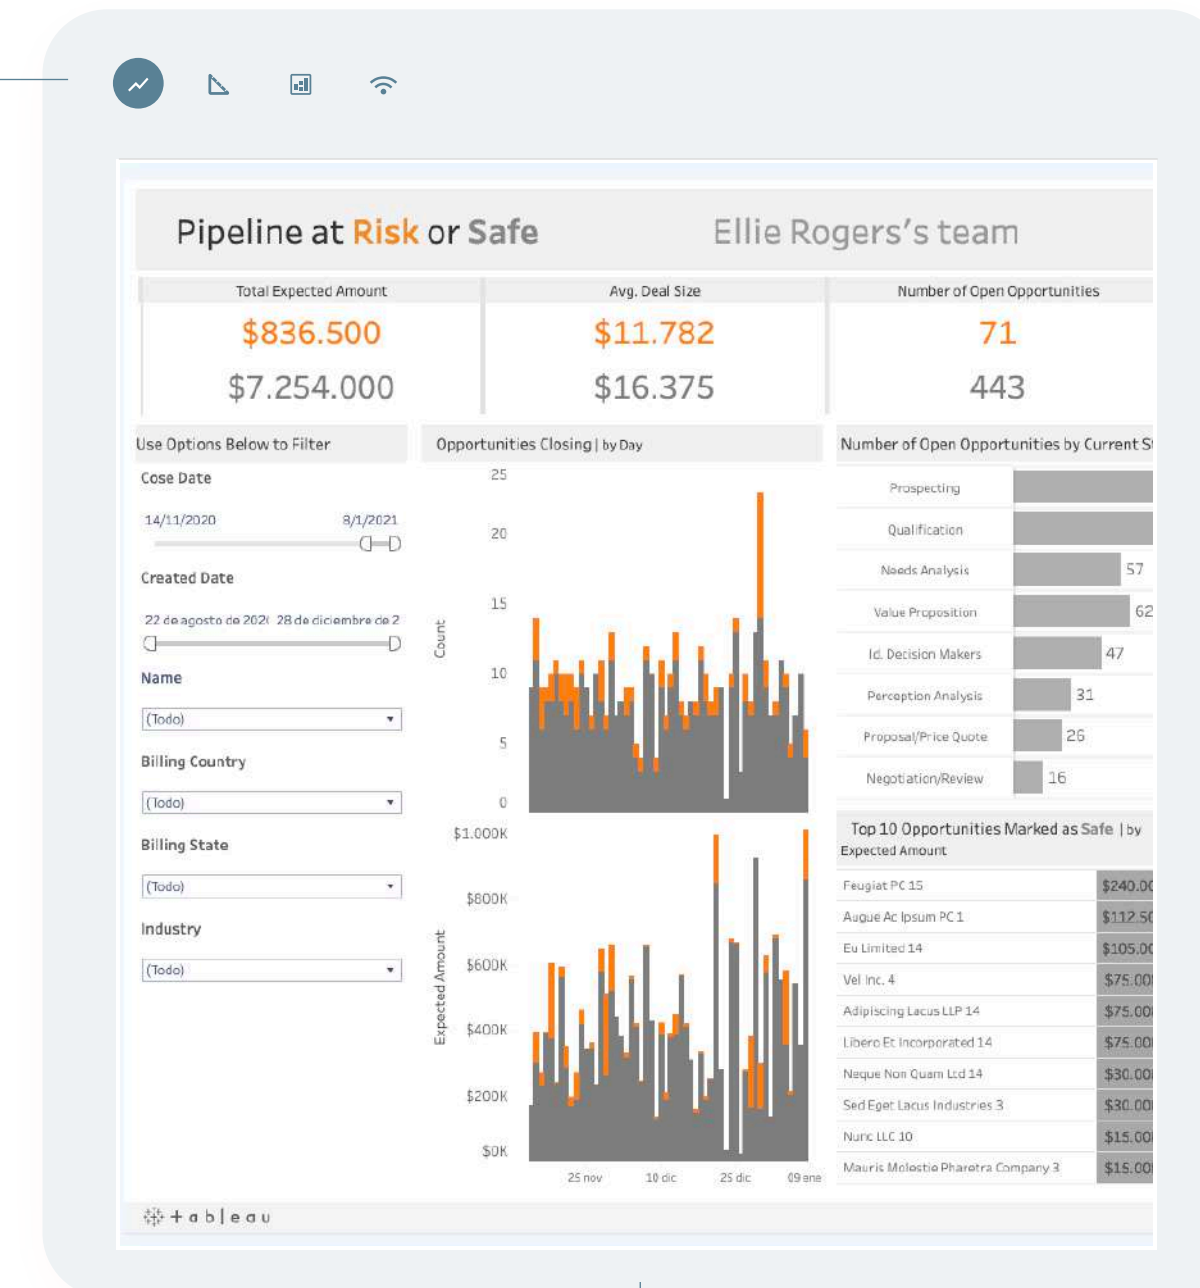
Pipeline at Risk or Safe

Ellie Rogers's team

| Total Expected Amount | Avg. Deal Size | Number of Open Opportunities |
|---|---|---|
| $836.500 | $11.782 | 71 |
| $7.254.000 | $16.375 | 443 |

Use Options Below to Filter

Cose Date

14/11/2020 8/1/2021

Created Date

22 de agosto de 202( 28 de diciembre de 2

Name

(Todo)

Billing Country

(Todo)

Billing State

(Todo)

Industry

(Todo)

Opportunities Closing | by Day

25
20
15
10
5
0

Count

$1.000K
$800K
$600K
$400K
$200K
$0K

Expected Amount

25 nov 10 dic 25 dic 09 ene

Number of Open Opportunities by Current St

Prospecting
Qualification
Needs Analysis 57
Value Proposition 62
Id. Decision Makers 47
Perception Analysis 31
Proposal/Price Quote 26
Negotiation/Review 16

Top 10 Opportunities Marked as Safe | by Expected Amount

| | |
|---|---|
| Feugiat PC 15 | $240.00 |
| Augue Ac Ipsum PC 1 | $112.50 |
| Eu Limited 14 | $105.00 |
| Vel Inc. 4 | $75.00 |
| Adipiscing Lacus LLP 14 | $75.00 |
| Libero Et Incorporated 14 | $75.00 |
| Neque Non Quam Ltd 14 | $30.00 |
| Sed Eget Lacus Industries 3 | $30.00 |
| Nunc LLC 10 | $15.00 |
| Mauris Molestie Pharetra Company 3 | $15.00 |

+ a b | e a u